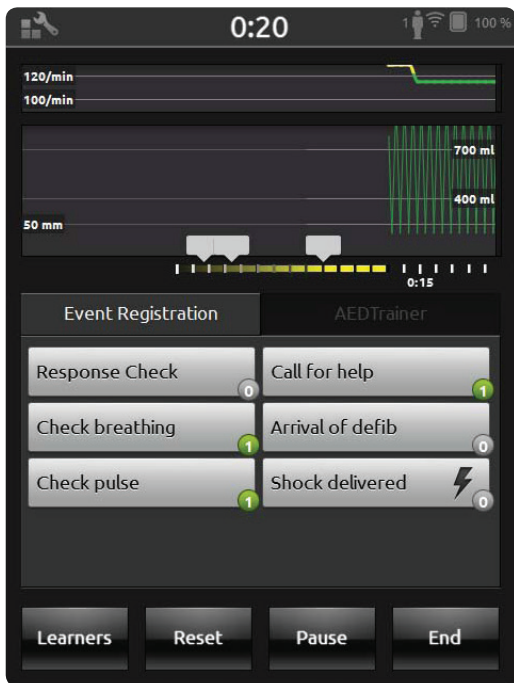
0:20

1 100 %

120/min
100/min

700 ml
400 ml
50 mm

0:15

Event Registration

AEDTrainer

Response Check
0

Call for help
1

Check breathing
1

Arrival of defib
0

Check pulse
1

Shock delivered
0

Learners

Reset

Pause

End